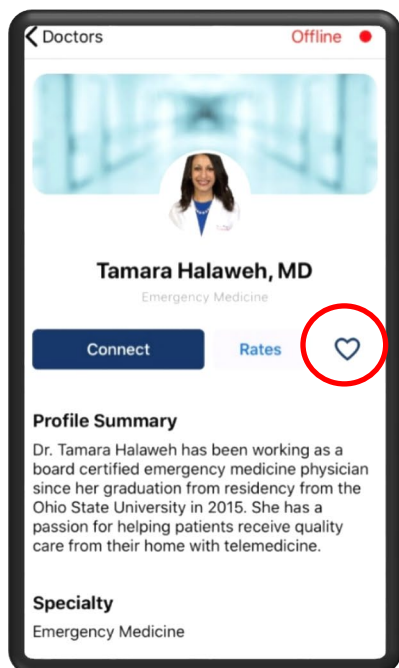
Doctors

Offline

Tamara Halaweh, MD

Emergency Medicine

Connect

Rates

Profile Summary

Dr. Tamara Halaweh has been working as a board certified emergency medicine physician since her graduation from residency from the Ohio State University in 2015. She has a passion for helping patients receive quality care from their home with telemedicine.

Specialty

Emergency Medicine